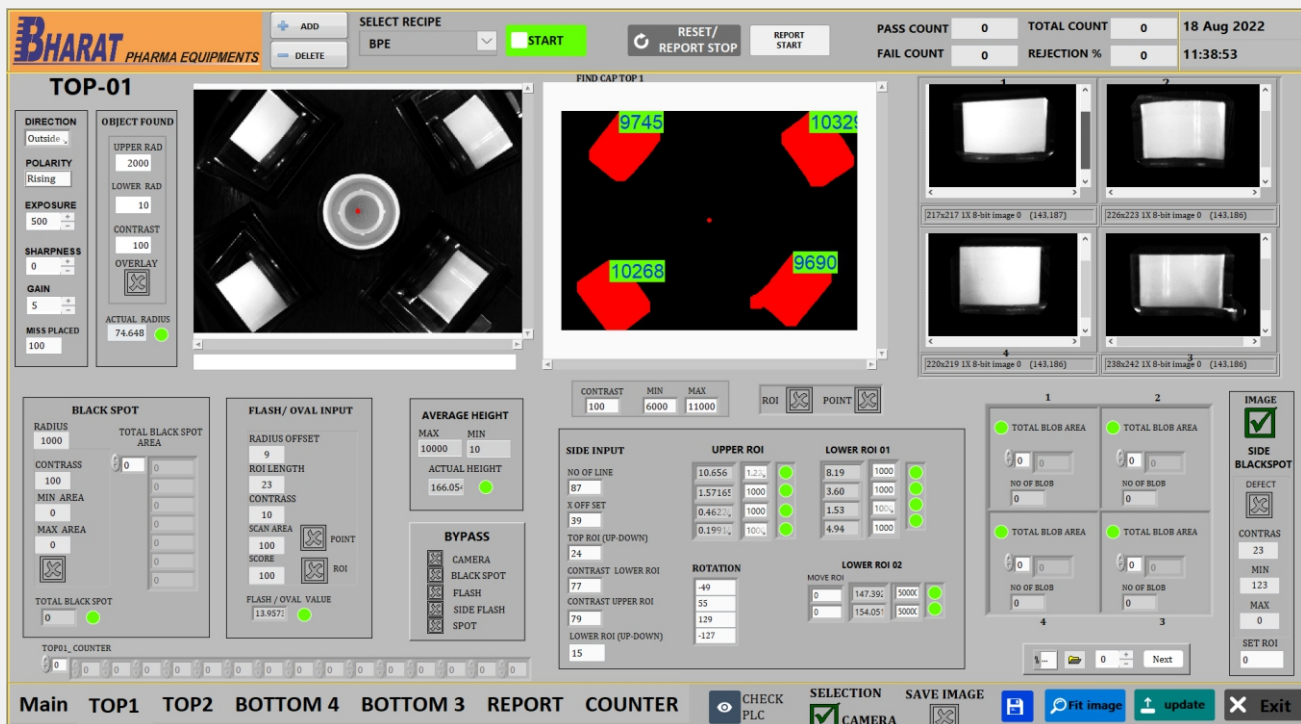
BHARAT PHARMA EQUIPMENTS

ADD
DELETE

SELECT RECIPE
BPE
START

RESET/ REPORT STOP
REPORT START

PASS COUNT 0
FAIL COUNT 0
TOTAL COUNT 0
REJECTION % 0
18 Aug 2022
11:38:53

TOP-01

DIRECTION
Outside
POLARITY
Rising
EXPOSURE
500
SHARPNESS
0
GAIN
5
MISS PLACED
100

OBJECT FOUND
UPPER RAD
2000
LOWER RAD
10
CONTRAST
100
OVERLAY
ACTUAL RADIUS
74.648

FIND CAP TOP 1
9745
10329
10268
9690

1
2
217x217 1X 8-bit image 0 (143,187)
226x223 1X 8-bit image 0 (143,186)
4
3
220x219 1X 8-bit image 0 (143,186)
238x242 1X 8-bit image 0 (143,186)

CONTRAST 100
MIN 6000
MAX 11000
ROI
POINT

BLACK SPOT
RADIUS
1000
TOTAL BLACK SPOT AREA
0
CONTRASS
100
MIN AREA
0
MAX AREA
0
TOTAL BLACK SPOT
0

FLASH/ OVAL INPUT
RADIUS OFFSET
9
ROI LENGTH
23
CONTRASS
10
SCAN AREA
100
POINT
SCORE
100
ROI
FLASH / OVAL VALUE
13.9573

AVERAGE HEIGHT
MAX MIN
10000 10
ACTUAL HEIGHT
166.054

BYPASS
CAMERA
BLACK SPOT
FLASH
SIDE FLASH
SPOT

SIDE INPUT
NO OF LINE
87
X OFF SET
39
TOP ROI (UP-DOWN)
24
CONTRAST LOWER ROI
77
CONTRAST UPPER ROI
79
LOWER ROI (UP-DOWN)
15

UPPER ROI
10.656 1.23
1.57165 1000
0.4622 1000
0.1991 100

LOWER ROI 01
8.19 1000
3.60 1000
1.53 1000
4.94 1000

ROTATION
-49
55
129
-127

LOWER ROI 02
MOVE ROI
0 147.392 50000
0 154.051 50000

1
2
TOTAL BLOB AREA
0 0
NO OF BLOB
0
TOTAL BLOB AREA
0 0
NO OF BLOB
0
TOTAL BLOB AREA
NO OF BLOB
0
TOTAL BLOB AREA
NO OF BLOB
0
4
3

1
0
Next

IMAGE
SIDE BLACKSPOT
DEFECT
CONTRAS
23
MIN
123
MAX
0
SET ROI
0

TOP01_COUNTER
0 0 0 0 0 0 0 0 0 0 0 0 0 0 0 0

Main TOP1 TOP2 BOTTOM 4 BOTTOM 3 REPORT COUNTER
CHECK PLC
SELECTION
CAMERA
SAVE IMAGE
Fit image
update
Exit